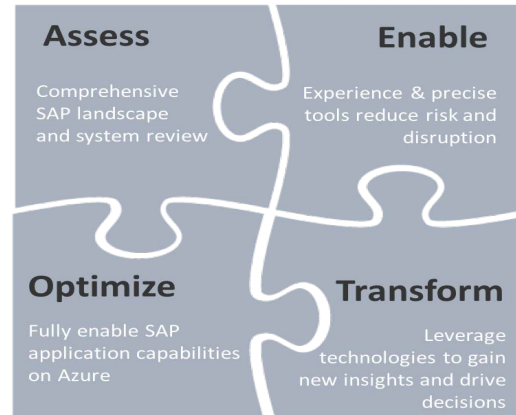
Assess

Comprehensive SAP landscape and system review

Enable

Experience & precise tools reduce risk and disruption

Optimize

Fully enable SAP application capabilities on Azure

Transform

Leverage technologies to gain new insights and drive decisions